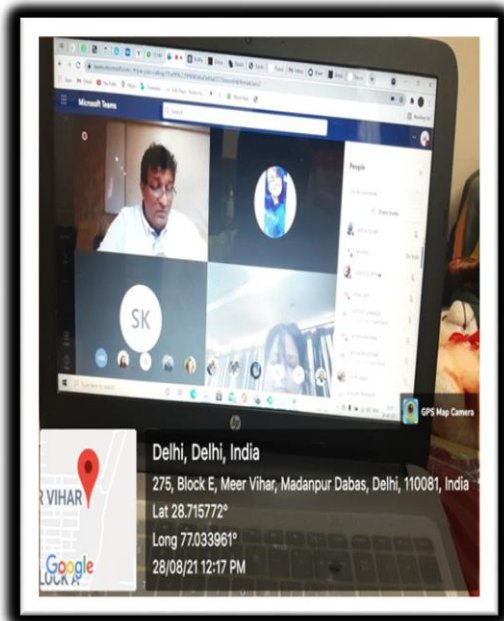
Microsoft Teams

Search

People

SK

GPS Map Camera

R VIHAR

Google

LOCK A

Delhi, Delhi, India

275, Block E, Meer Vihar, Madanpur Dabas, Delhi, 110081, India

Lat 28.715772°

Long 77.033961°

28/08/21 12:17 PM